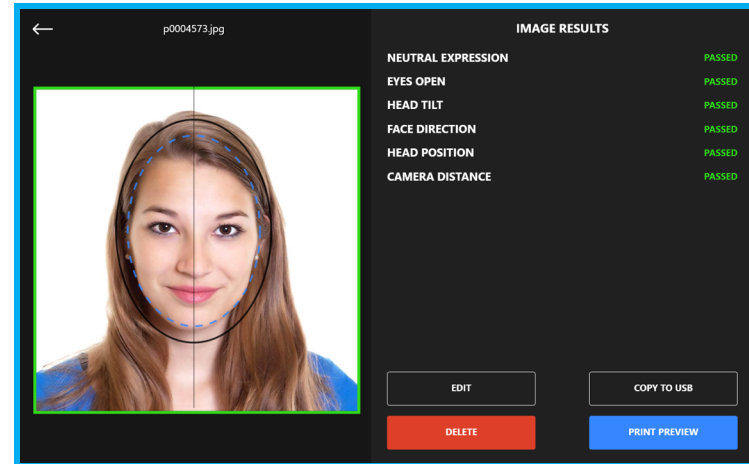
←

p0004573.jpg

IMAGE RESULTS

| | |
|---|---|
| NEUTRAL EXPRESSION | PASSED |
| EYES OPEN | PASSED |
| HEAD TILT | PASSED |
| FACE DIRECTION | PASSED |
| HEAD POSITION | PASSED |
| CAMERA DISTANCE | PASSED |

EDIT

COPY TO USB

DELETE

PRINT PREVIEW